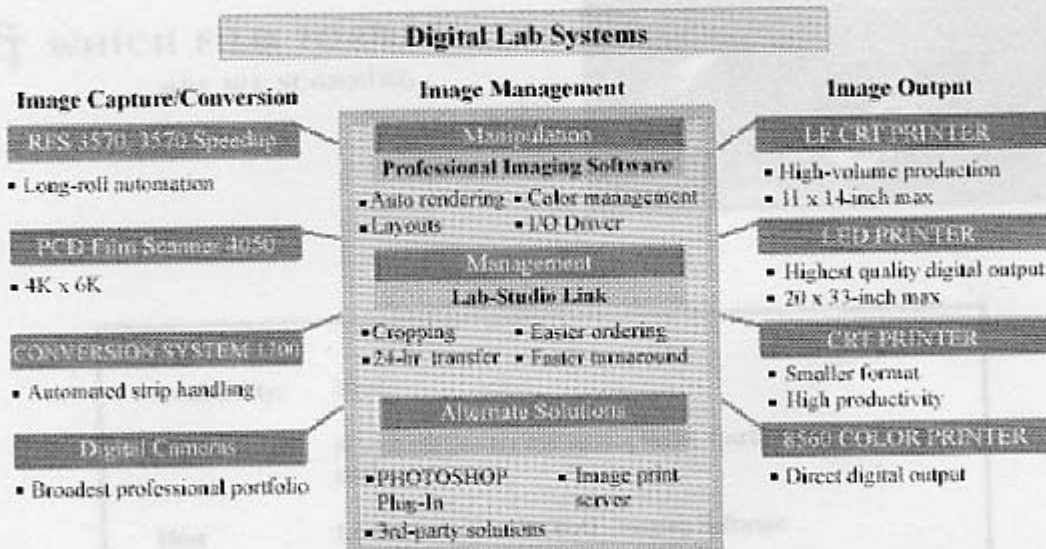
Digital Lab Systems

Image Capture/Conversion

RFS 3570/3570 Speedup

• Long-roll automation

PCD Film Scanner 4050

• 4K x 6K

CONVERSION SYSTEM 1100

• Automated strip handling

Digital Cameras

• Broadest professional portfolio

Image Management

Manipulation

Professional Imaging Software

• Auto rendering • Color management
• Layouts • I/O Driver

Management

Lab-Studio Link

• Cropping • Easier ordering
• 24-hr transfer • Faster turnaround

Alternate Solutions

• PHOTOSHOP Plug-In • Image print server
• 3rd-party solutions

Image Output

LF CRT PRINTER

• High-volume production
• 11 x 14-inch max

LED PRINTER

• Highest quality digital output
• 20 x 33-inch max

CRT PRINTER

• Smaller format
• High productivity

8560 COLOR PRINTER

• Direct digital output